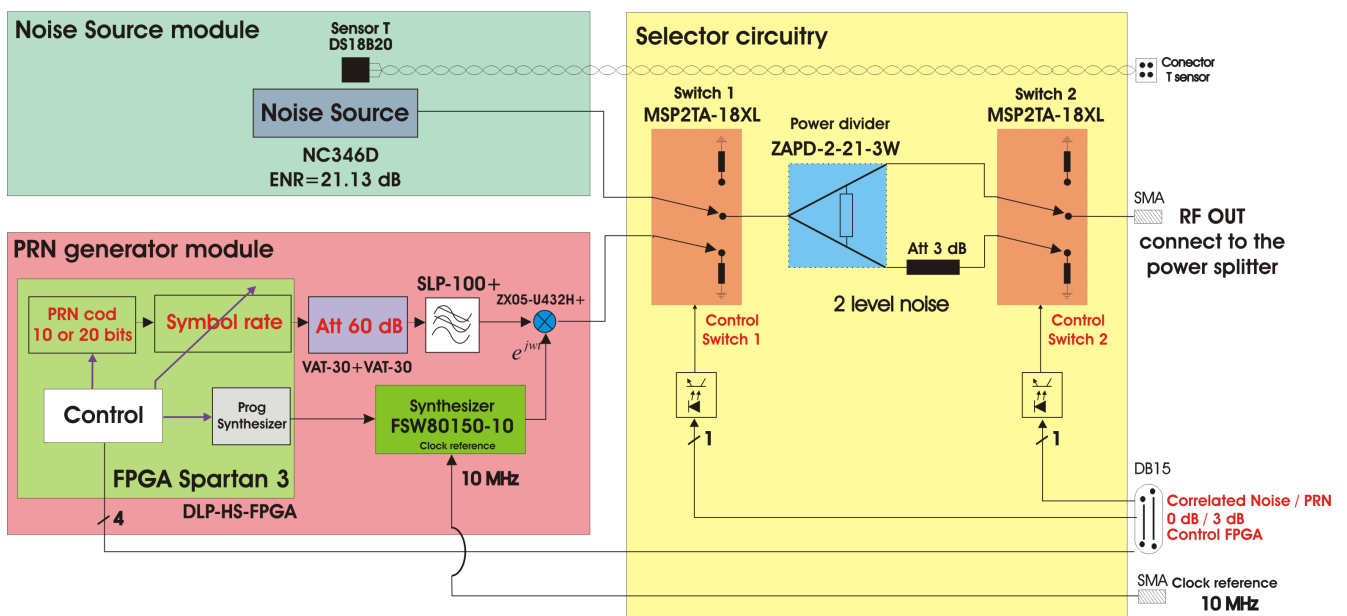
Noise Source module

Sensor T
DS18B20

Noise Source

NC346D
ENR=21.13 dB

Selector circuitry

Conector
T sensor

Switch 1
MSP2TA-18XL

Power divider
ZAPD-2-21-3W

Switch 2
MSP2TA-18XL

SMA

RF OUT
connect to the
power splitter

Att 3 dB

2 level noise

Control
Switch 1

Control
Switch 2

PRN generator module

PRN cod
10 or 20 bits

Symbol rate

Att 60 dB

VAT-30+VAT-30

SLP-100+

ZX05-U432H+

$e^{jwt}$

Control

Prog
Synthesizer

Synthesizer
FSW80150-10
Clock reference

FPGA Spartan 3

DLP-HS-FPGA

10 MHz

4

1

1

DB15

Correlated Noise / PRN
0 dB / 3 dB
Control FPGA

SMA
Clock reference
10 MHz